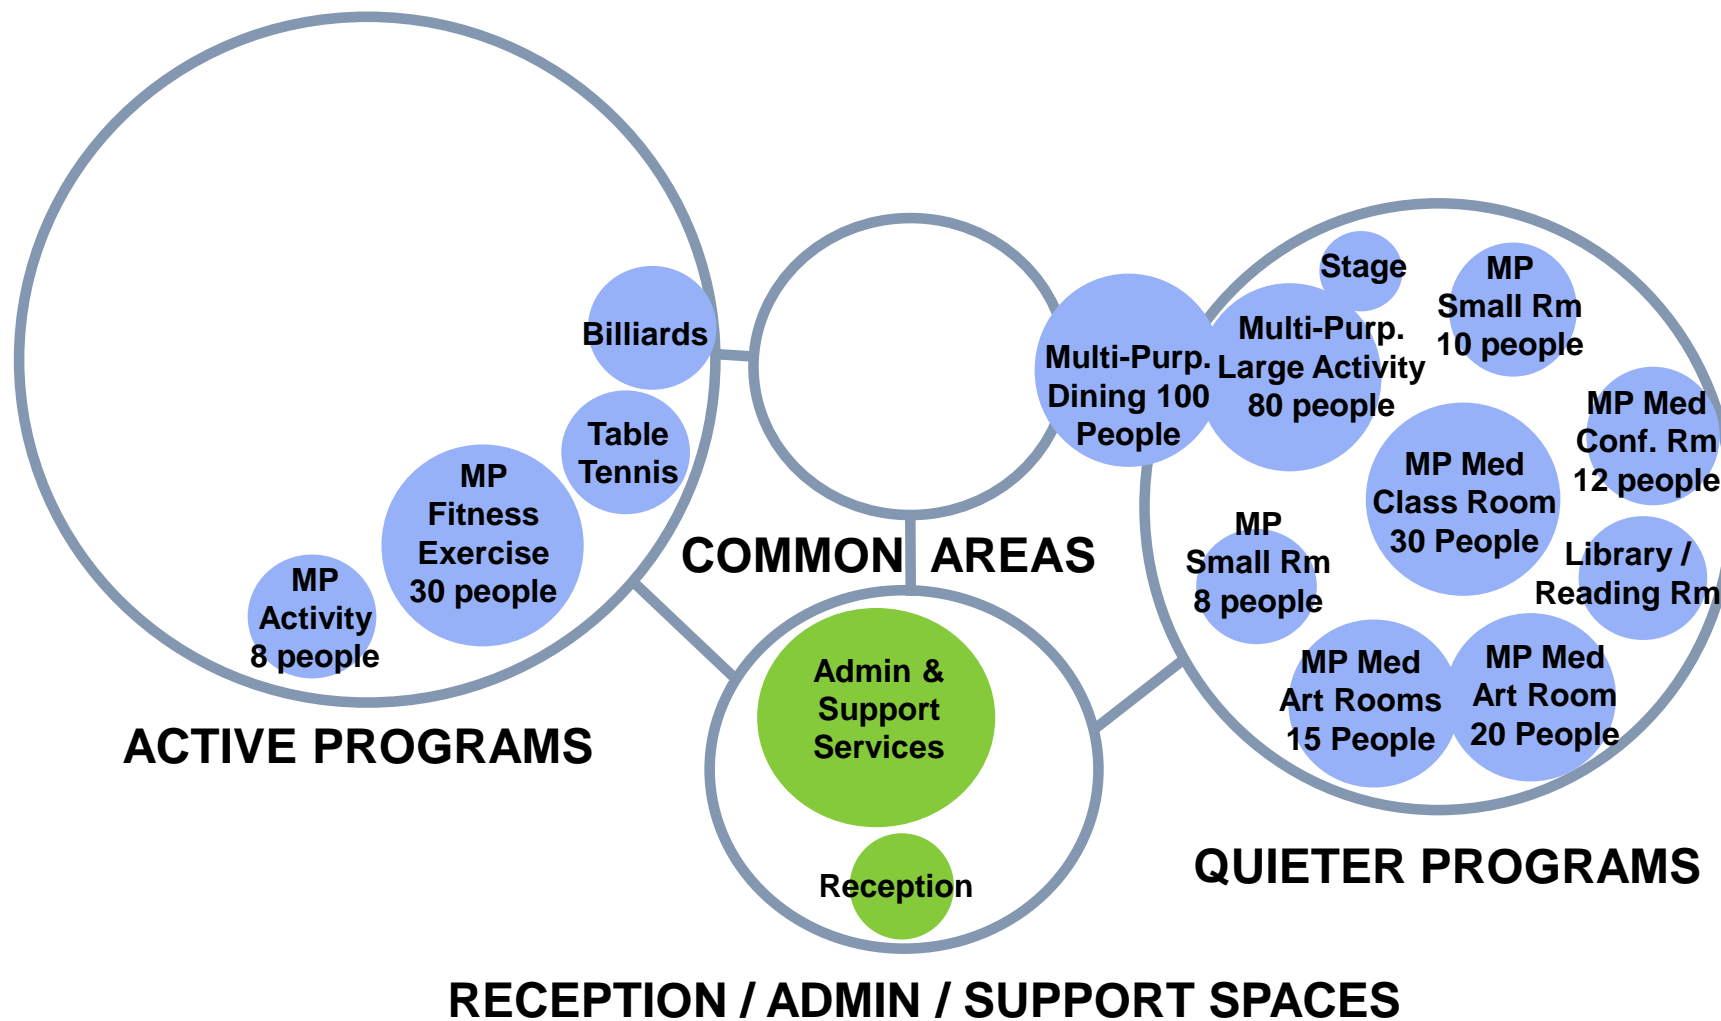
Billiards

Table Tennis

MP Fitness Exercise 30 people

MP Activity 8 people

ACTIVE PROGRAMS

COMMON AREAS

Multi-Purp. Dining 100 People

Stage

Multi-Purp. Large Activity 80 people

MP Small Rm 10 people

MP Med Conf. Rm 12 people

MP Med Class Room 30 People

MP Small Rm 8 people

Library / Reading Rm

MP Med Art Rooms 15 People

MP Med Art Room 20 People

QUIETER PROGRAMS

Admin & Support Services

Reception

RECEPTION / ADMIN / SUPPORT SPACES